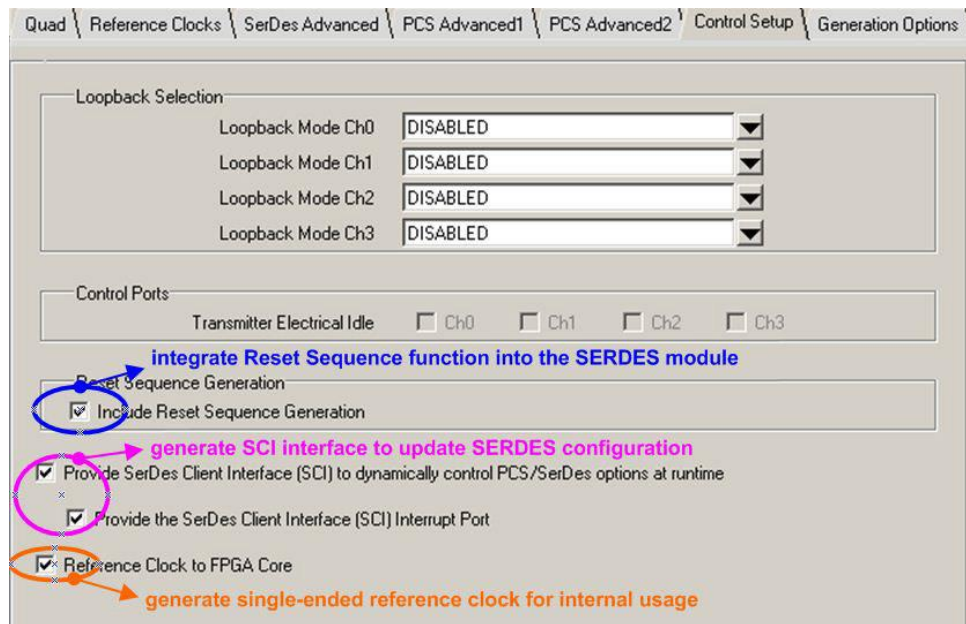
Quad | Reference Clocks | SerDes Advanced | PCS Advanced1 | PCS Advanced2 | Control Setup | Generation Options

Loopback Selection

| | |
|---|---|
| Loopback Mode Ch0 | DISABLED |
| Loopback Mode Ch1 | DISABLED |
| Loopback Mode Ch2 | DISABLED |
| Loopback Mode Ch3 | DISABLED |

Control Ports

Transmitter Electrical Idle Ch0 Ch1 Ch2 Ch3

integrate Reset Sequence function into the SERDES module

Reset Sequence Generation

Include Reset Sequence Generation

generate SCI interface to update SERDES configuration

Provide SerDes Client Interface (SCI) to dynamically control PCS/SerDes options at runtime

Provide the SerDes Client Interface (SCI) Interrupt Port

Reference Clock to FPGA Core

generate single-ended reference clock for internal usage